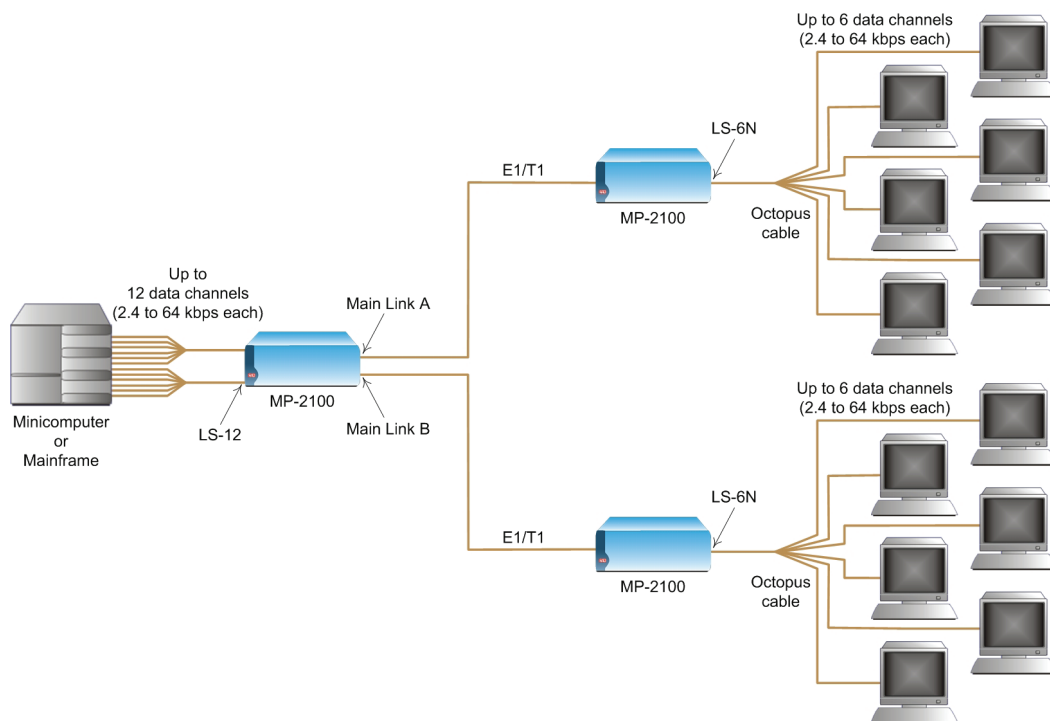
Up to 6 data channels
(2.4 to 64 kbps each)

LS-6N

E1/T1

MP-2100

Octopus
cable

Up to
12 data channels
(2.4 to 64 kbps each)

Main Link A

MP-2100

Minicomputer
or
Mainframe

LS-12

Main Link B

Up to 6 data channels
(2.4 to 64 kbps each)

LS-6N

E1/T1

MP-2100

Octopus
cable